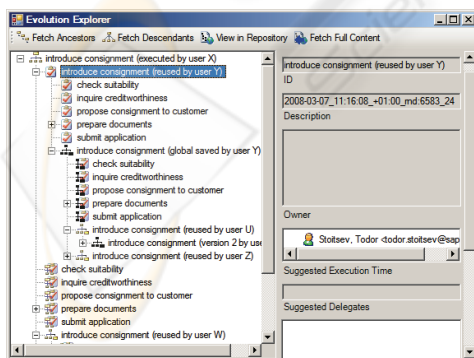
Evolution Explorer

Fetch Ancestors   Fetch Descendants   View in Repository   Fetch Full Content

introduce consignment (executed by user X)
introduce consignment (reused by user Y)
check suitability
inquire creditworthiness
propose consignment to customer
prepare documents
submit application
introduce consignment (global saved by user Y)
check suitability
inquire creditworthiness
propose consignment to customer
prepare documents
submit application
introduce consignment (reused by user U)
introduce consignment (version 2 by use
introduce consignment (reused by user Z)
check suitability
inquire creditworthiness
propose consignment to customer
prepare documents
submit application
introduce consignment (reused by user W)

introduce consignment (reused by user Y)
ID
2008-03-07_11:16:08_+01:00_md:6583_24
Description
Owner
Stoitsev, Todor <todor.stoitsev@sap
Suggested Execution Time
Suggested Delegates